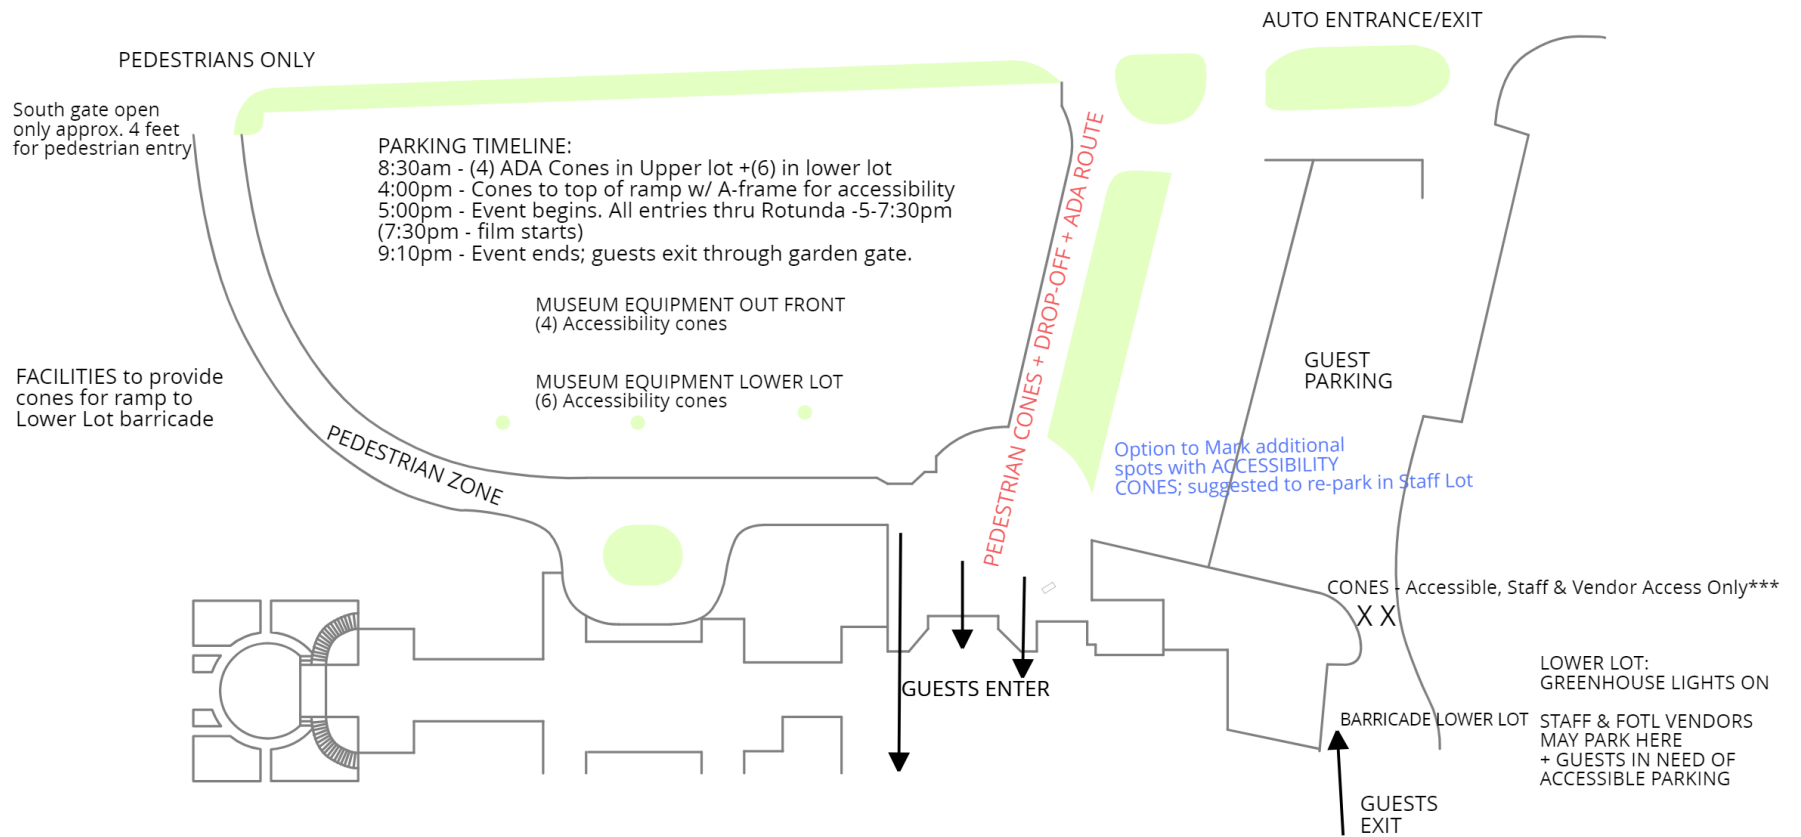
AUTO ENTRANCE/EXIT

PEDESTRIANS ONLY

South gate open only approx. 4 feet for pedestrian entry

PARKING TIMELINE:
8:30am - (4) ADA Cones in Upper lot +(6) in lower lot
4:00pm - Cones to top of ramp w/ A-frame for accessibility
5:00pm - Event begins. All entries thru Rotunda -5-7:30pm
(7:30pm - film starts)
9:10pm - Event ends; guests exit through garden gate.

MUSEUM EQUIPMENT OUT FRONT
(4) Accessibility cones

MUSEUM EQUIPMENT LOWER LOT
(6) Accessibility cones

FACILITIES to provide cones for ramp to Lower Lot barricade

PEDESTRIAN ZONE

PEDESTRIAN CONES + DROP-OFF + ADA ROUTE

GUEST PARKING

Option to Mark additional spots with ACCESSIBILITY CONES; suggested to re-park in Staff Lot

CONES - Accessible, Staff & Vendor Access Only***

X X

GUESTS ENTER

LOWER LOT:
GREENHOUSE LIGHTS ON

BARRICADE LOWER LOT

STAFF & FOTL VENDORS MAY PARK HERE
+ GUESTS IN NEED OF ACCESSIBLE PARKING

GUESTS EXIT